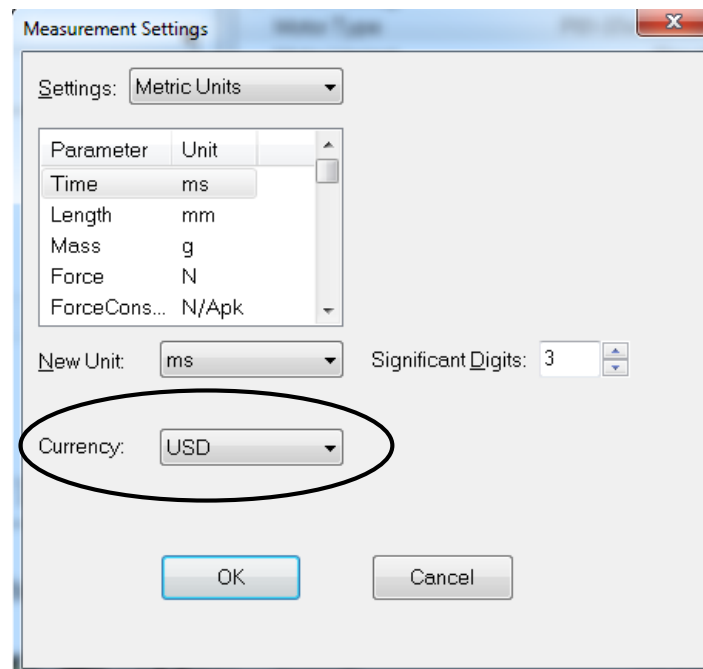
Measurement Settings

Settings: Metric Units

| Parameter | Unit |
|---|---|
| Time | ms |
| Length | mm |
| Mass | g |
| Force | N |
| ForceCons... | N/Apk |

New Unit: ms

Significant Digits: 3

Currency: USD

OK

Cancel